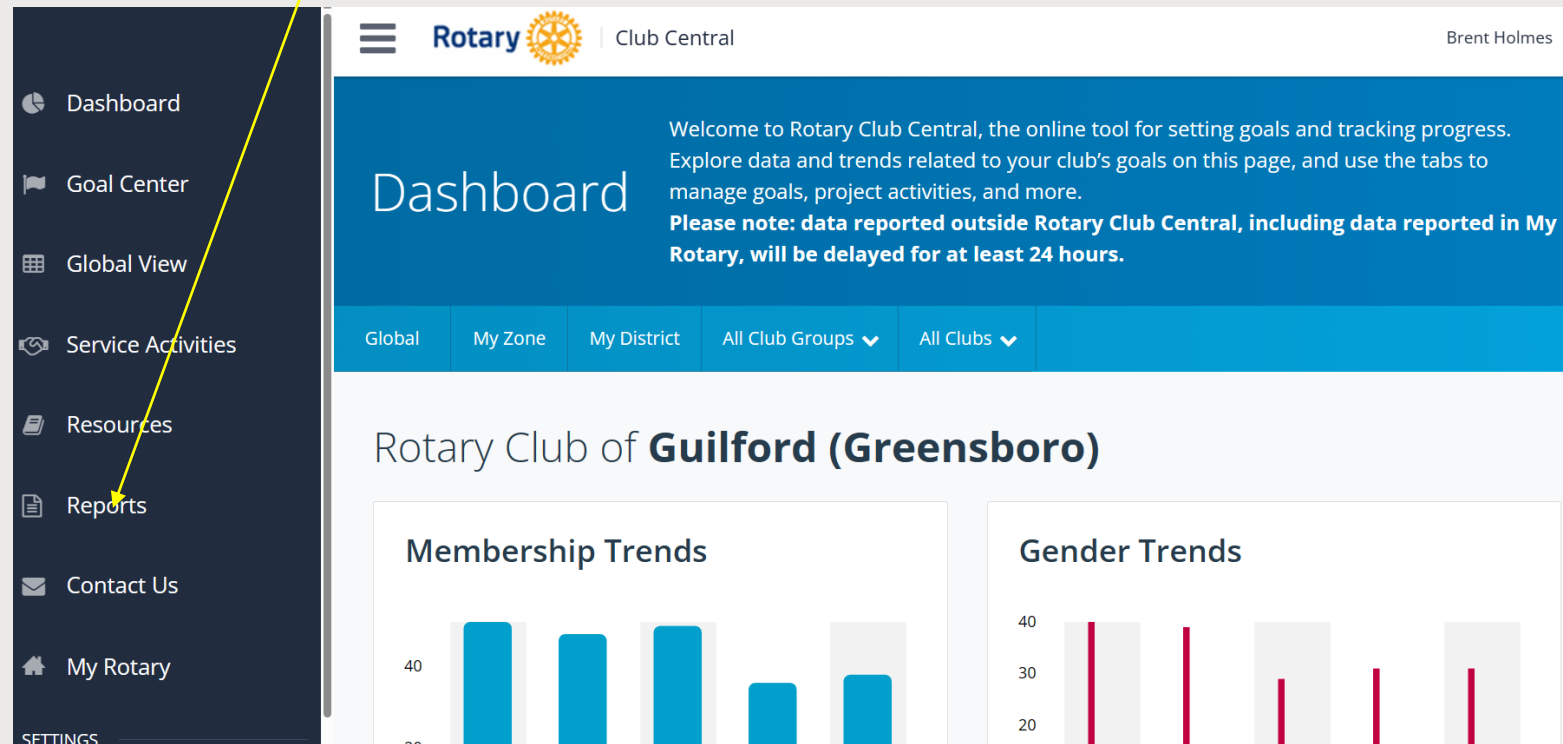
Dashboard

Goal Center

Global View

Service Activities

Resources

Reports

Contact Us

My Rotary

SETTINGS

Rotary | Club Central

Brent Holmes

Dashboard

Welcome to Rotary Club Central, the online tool for setting goals and tracking progress. Explore data and trends related to your club's goals on this page, and use the tabs to manage goals, project activities, and more.
**Please note: data reported outside Rotary Club Central, including data reported in My Rotary, will be delayed for at least 24 hours.**

Global | My Zone | My District | All Club Groups | All Clubs

Rotary Club of **Guilford (Greensboro)**

Membership Trends

40

Gender Trends

40

30

20